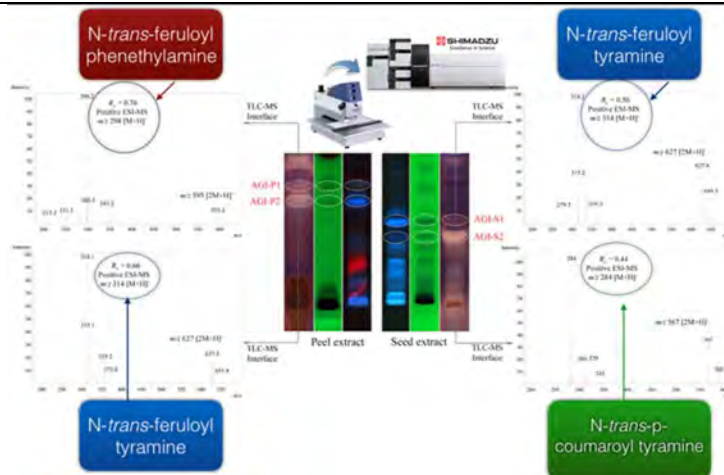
N-*trans*-feruloyl phenethylamine

SHIMADZU
Excellence in Science

N-*trans*-feruloyl tyramine

TLC-MS Interface

$R_f$ = 0.76
Positive ESI-MS
m/z 298 [M+H]$^+$

298.2

m/z 595 [2M+H]$^+$

TLC-MS Interface

$R_f$ = 0.50
Positive ESI-MS
m/z 314 [M+H]$^+$

314.1

m/z 627 [2M+H]$^+$

AGI-P1
AGI-P2

AGI-S1
AGI-S2

$R_f$ = 0.66
Positive ESI-MS
m/z 314 [M+H]$^+$

314.1

m/z 627 [2M+H]$^+$

$R_f$ = 0.44
Positive ESI-MS
m/z 284 [M+H]$^+$

284

m/z 567 [2M+H]$^+$

TLC-MS Interface

Peel extract

Seed extract

TLC-MS Interface

N-*trans*-feruloyl tyramine

N-*trans*-p-coumaroyl tyramine